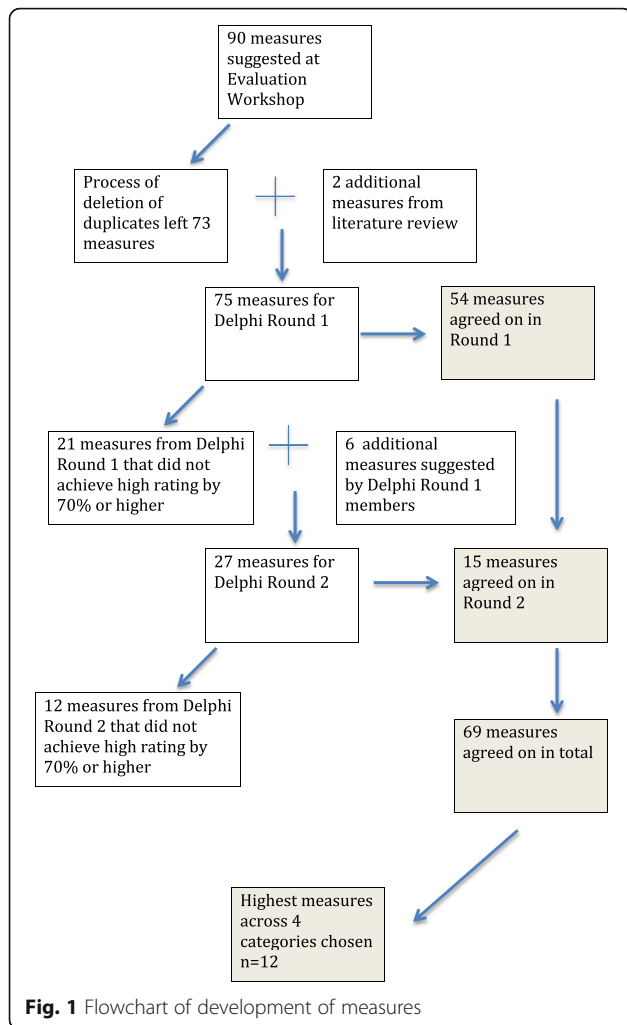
90 measures suggested at Evaluation Workshop

Process of deletion of duplicates left 73 measures

+

2 additional measures from literature review

75 measures for Delphi Round 1

54 measures agreed on in Round 1

21 measures from Delphi Round 1 that did not achieve high rating by 70% or higher

+

6 additional measures suggested by Delphi Round 1 members

27 measures for Delphi Round 2

15 measures agreed on in Round 2

12 measures from Delphi Round 2 that did not achieve high rating by 70% or higher

69 measures agreed on in total

Highest measures across 4 categories chosen n=12

Fig. 1 Flowchart of development of measures